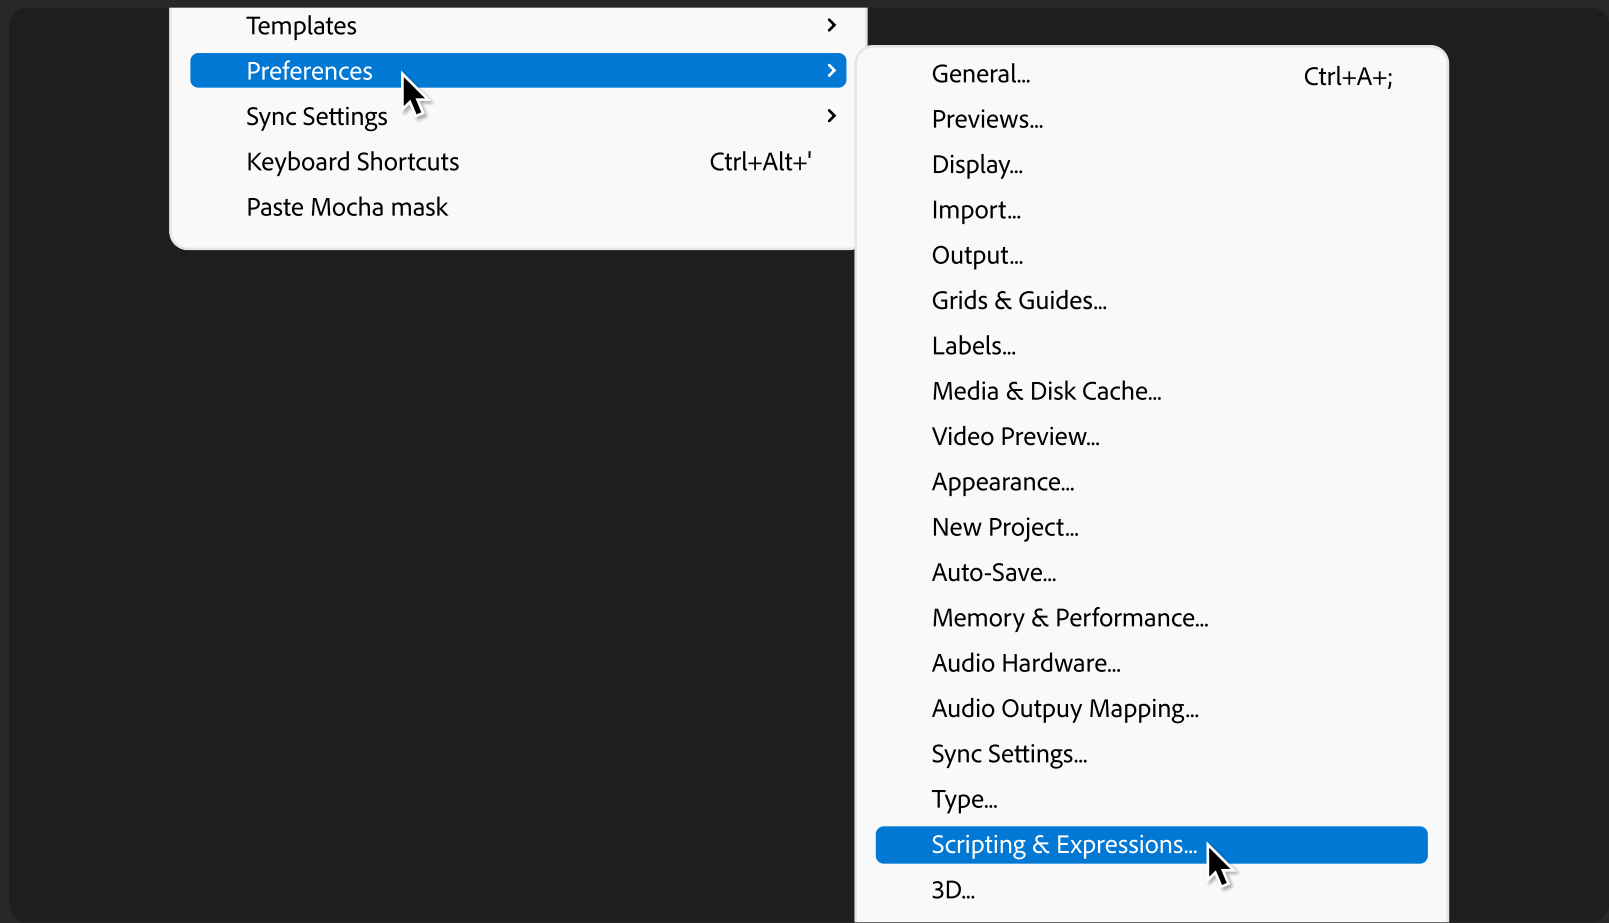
Templates
Preferences
Sync Settings
Keyboard Shortcuts Ctrl+Alt+'
Paste Mocha mask

General... Ctrl+A+;
Previews...
Display...
Import...
Output...
Grids & Guides...
Labels...
Media & Disk Cache...
Video Preview...
Appearance...
New Project...
Auto-Save...
Memory & Performance...
Audio Hardware...
Audio Outpuy Mapping...
Sync Settings...
Type...
Scripting & Expressions...
3D...